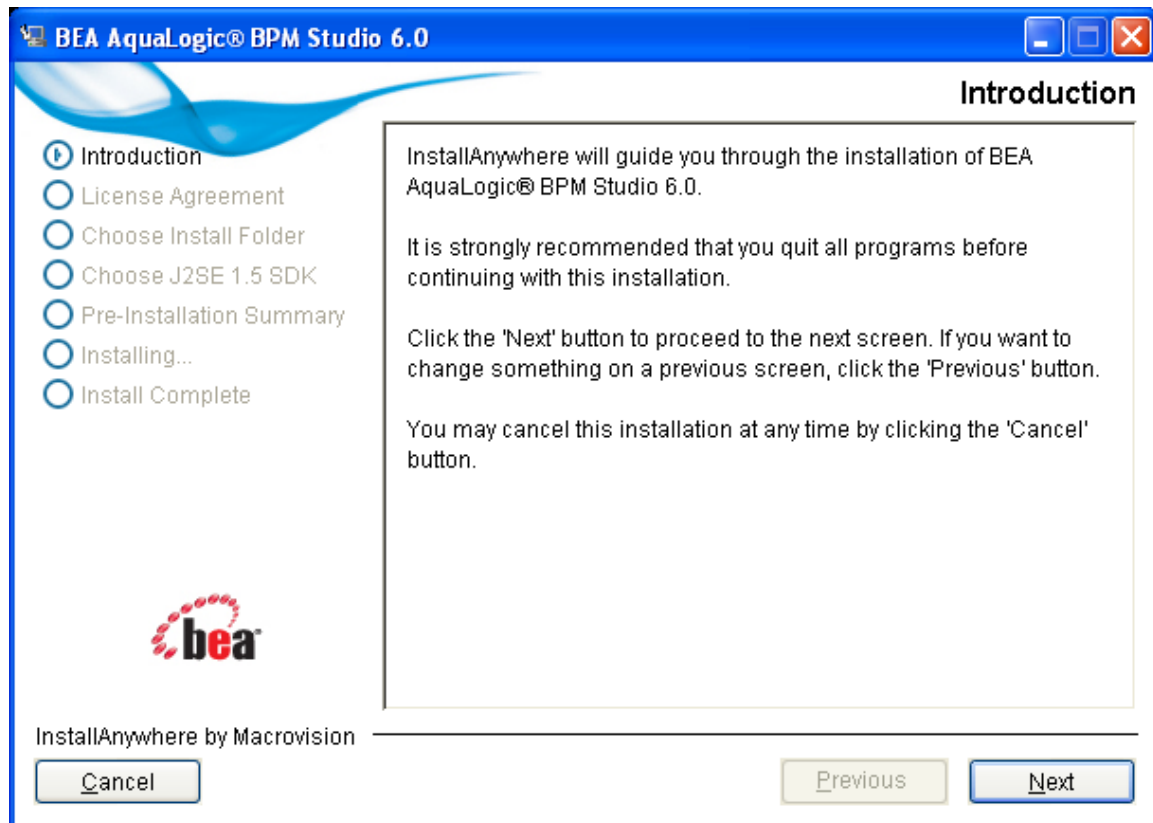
BEA AquaLogic® BPM Studio 6.0

Introduction

Introduction
License Agreement
Choose Install Folder
Choose J2SE 1.5 SDK
Pre-Installation Summary
Installing...
Install Complete

InstallAnywhere will guide you through the installation of BEA AquaLogic® BPM Studio 6.0.

It is strongly recommended that you quit all programs before continuing with this installation.

Click the 'Next' button to proceed to the next screen. If you want to change something on a previous screen, click the 'Previous' button.

You may cancel this installation at any time by clicking the 'Cancel' button.

bea

InstallAnywhere by Macrovision

Cancel

Previous

Next